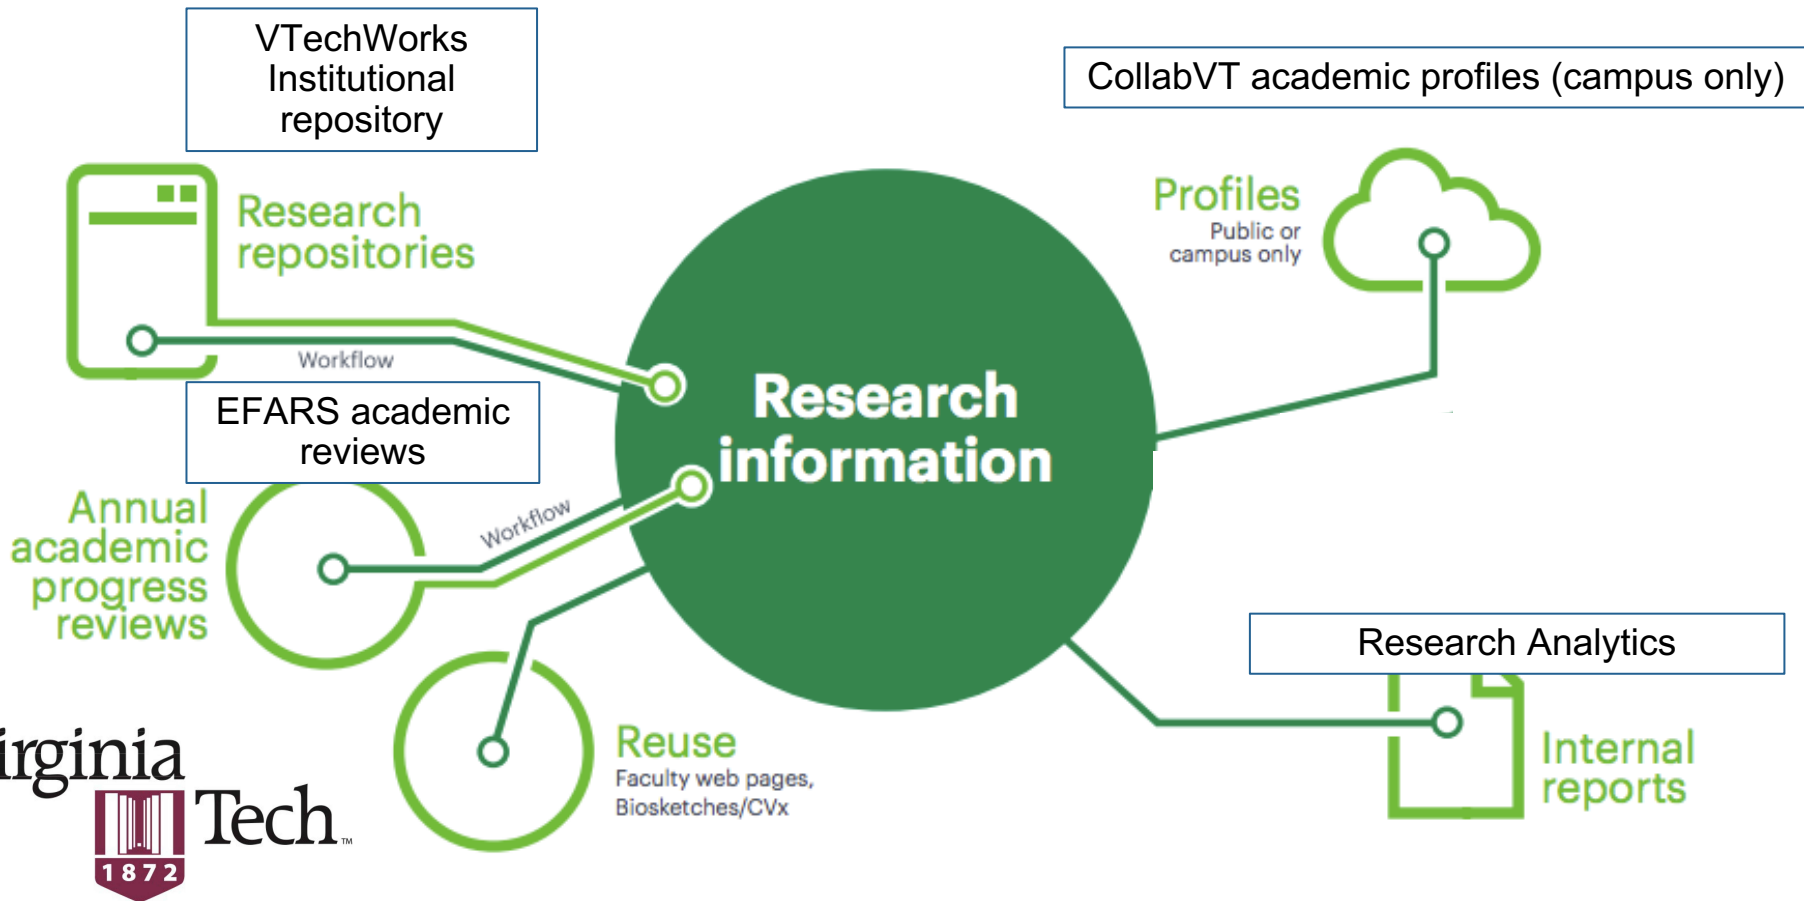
VTechWorks Institutional repository

CollabVT academic profiles (campus only)

Research repositories

Workflow

Profiles
Public or campus only

EFARS academic reviews

Research information

Annual academic progress reviews

Workflow

Research Analytics

Reuse
Faculty web pages, Biosketches/CVx

Internal reports

irginia Tech™
1872